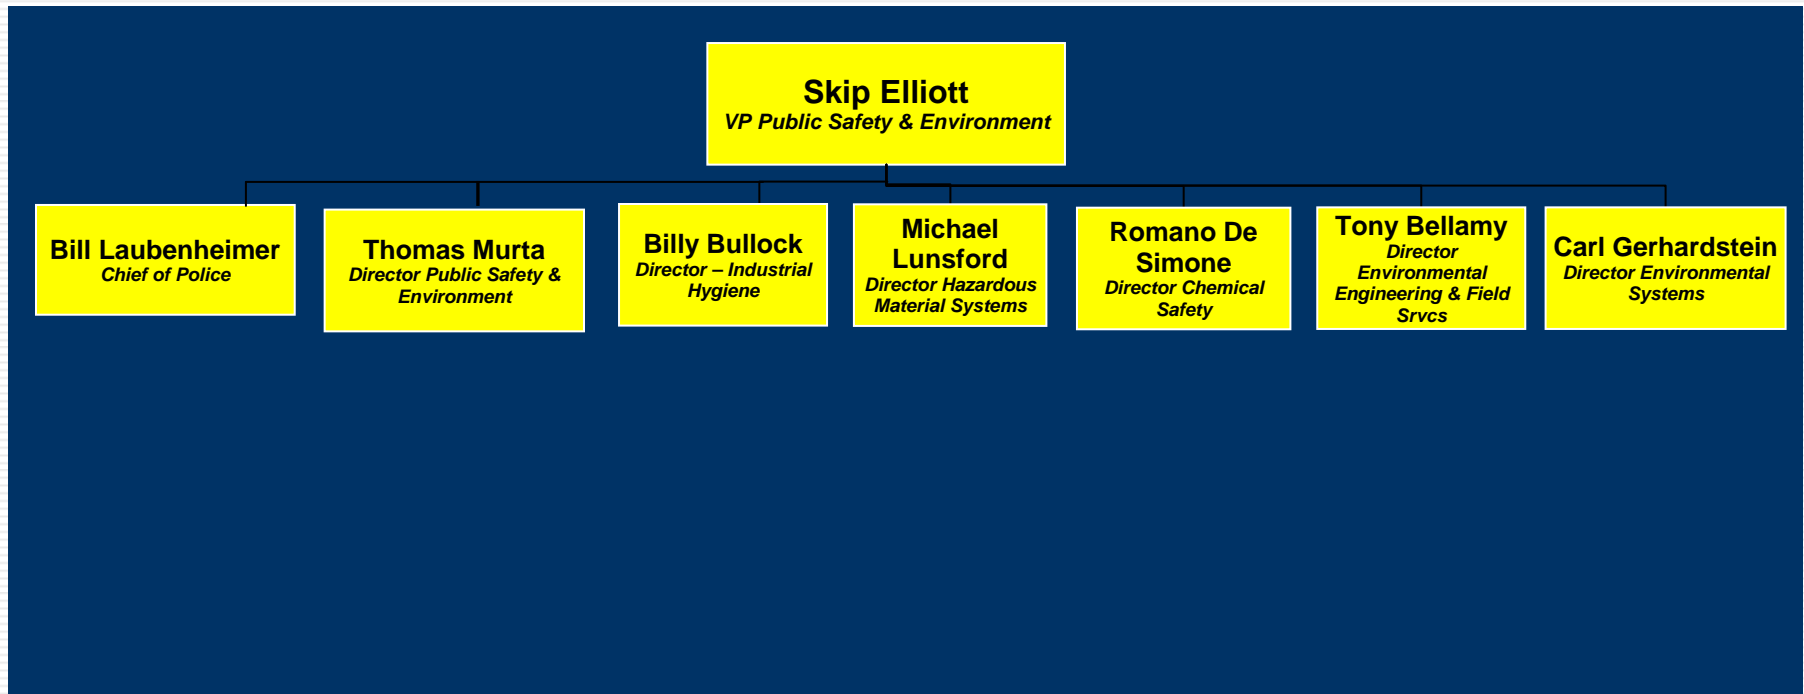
Skip Elliott
VP Public Safety & Environment

Bill Laubenheimer
Chief of Police

Thomas Murta
Director Public Safety & Environment

Billy Bullock
Director – Industrial Hygiene

Michael Lunsford
Director Hazardous Material Systems

Romano De Simone
Director Chemical Safety

Tony Bellamy
Director Environmental Engineering & Field Srvcs

Carl Gerhardstein
Director Environmental Systems